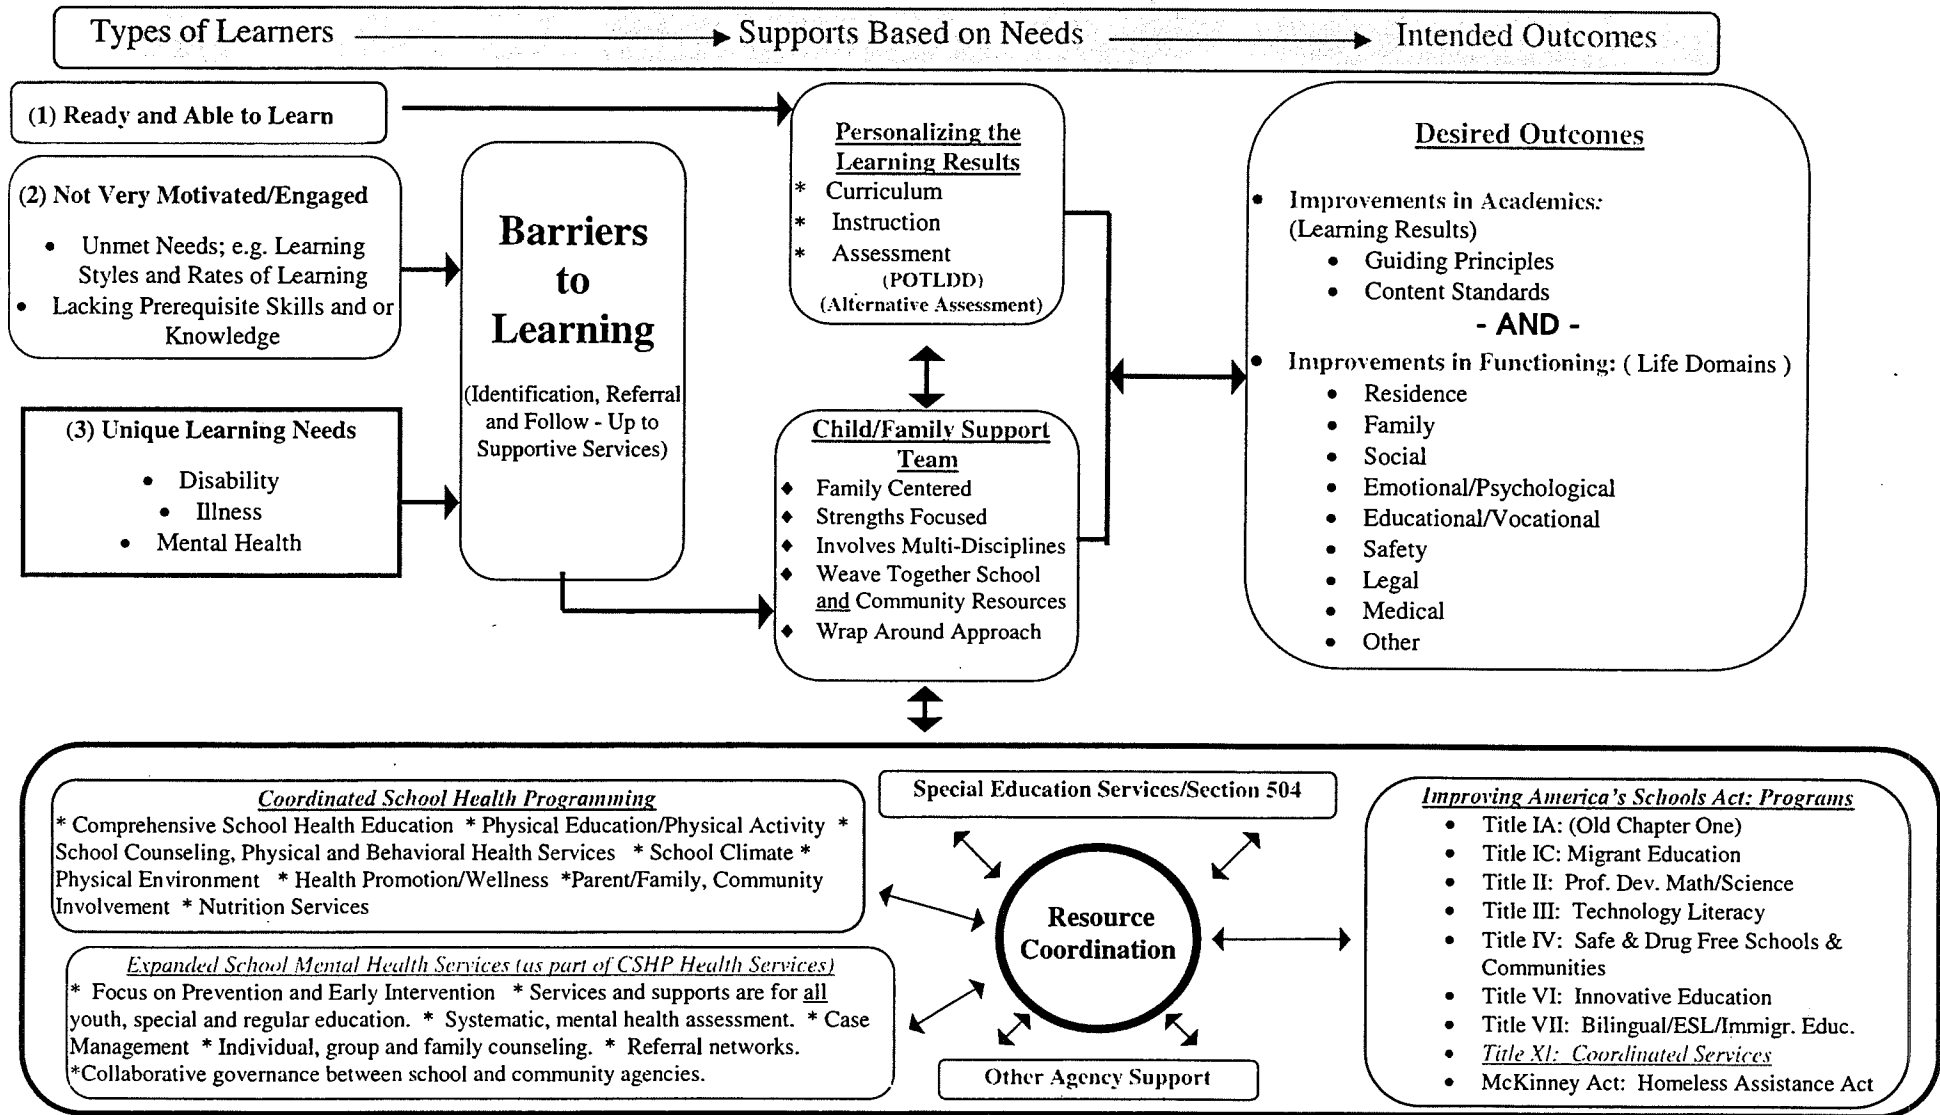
Types of Learners → Supports Based on Needs → Intended Outcomes

(1) Ready and Able to Learn

(2) Not Very Motivated/Engaged
- Unmet Needs; e.g. Learning Styles and Rates of Learning
- Lacking Prerequisite Skills and or Knowledge

(3) Unique Learning Needs
- Disability
- Illness
- Mental Health

Barriers to Learning
(Identification, Referral and Follow - Up to Supportive Services)

Personalizing the Learning Results
* Curriculum
* Instruction
* Assessment
(POTLDD)
(Alternative Assessment)

Child/Family Support Team
- Family Centered
- Strengths Focused
- Involves Multi-Disciplines
- Weave Together School and Community Resources
- Wrap Around Approach

Desired Outcomes
- Improvements in Academics: (Learning Results)
  - Guiding Principles
  - Content Standards

- AND -

- Improvements in Functioning: ( Life Domains )
  - Residence
  - Family
  - Social
  - Emotional/Psychological
  - Educational/Vocational
  - Safety
  - Legal
  - Medical
  - Other

Coordinated School Health Programming
* Comprehensive School Health Education * Physical Education/Physical Activity * School Counseling, Physical and Behavioral Health Services * School Climate * Physical Environment * Health Promotion/Wellness *Parent/Family, Community Involvement * Nutrition Services

Expanded School Mental Health Services (as part of CSHP Health Services)
* Focus on Prevention and Early Intervention * Services and supports are for all youth, special and regular education. * Systematic, mental health assessment. * Case Management * Individual, group and family counseling. * Referral networks. *Collaborative governance between school and community agencies.

Special Education Services/Section 504

Resource Coordination

Other Agency Support

Improving America's Schools Act: Programs
- Title IA: (Old Chapter One)
- Title IC: Migrant Education
- Title II: Prof. Dev. Math/Science
- Title III: Technology Literacy
- Title IV: Safe & Drug Free Schools & Communities
- Title VI: Innovative Education
- Title VII: Bilingual/ESL/Immigr. Educ.
- Title XI: Coordinated Services
- McKinney Act: Homeless Assistance Act